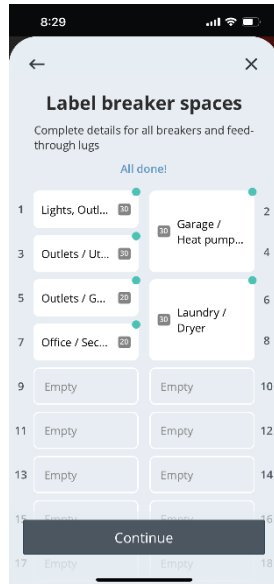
8:29

←

×

Label breaker spaces

Complete details for all breakers and feed-through lugs

All done!

1 Lights, Outl... 30

2 30 Garage / Heat pump...

3 Outlets / Ut... 30

4

5 Outlets / G... 20

6 30 Laundry / Dryer

7 Office / Sec... 20

8

9 Empty

10 Empty

11 Empty

12 Empty

13 Empty

14 Empty

15 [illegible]

16 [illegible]

Continue

17 Empty

18 Empty